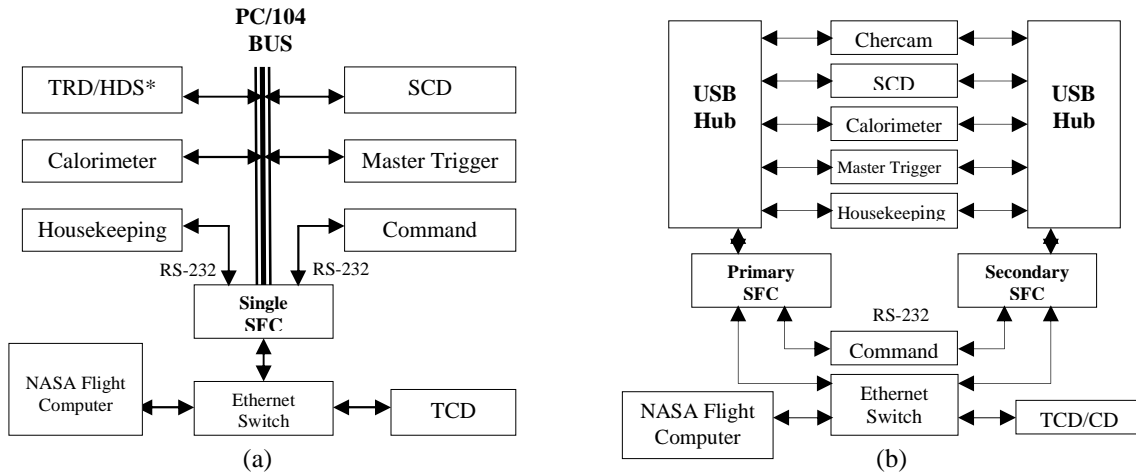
PC/104 BUS

TRD/HDS*

SCD

Calorimeter

Master Trigger

Housekeeping

Command

RS-232

RS-232

Single SFC

NASA Flight Computer

Ethernet Switch

TCD

(a)

USB Hub

Chercam

SCD

Calorimeter

Master Trigger

Housekeeping

USB Hub

Primary SFC

Secondary SFC

RS-232

Command

NASA Flight Computer

Ethernet Switch

TCD/CD

(b)